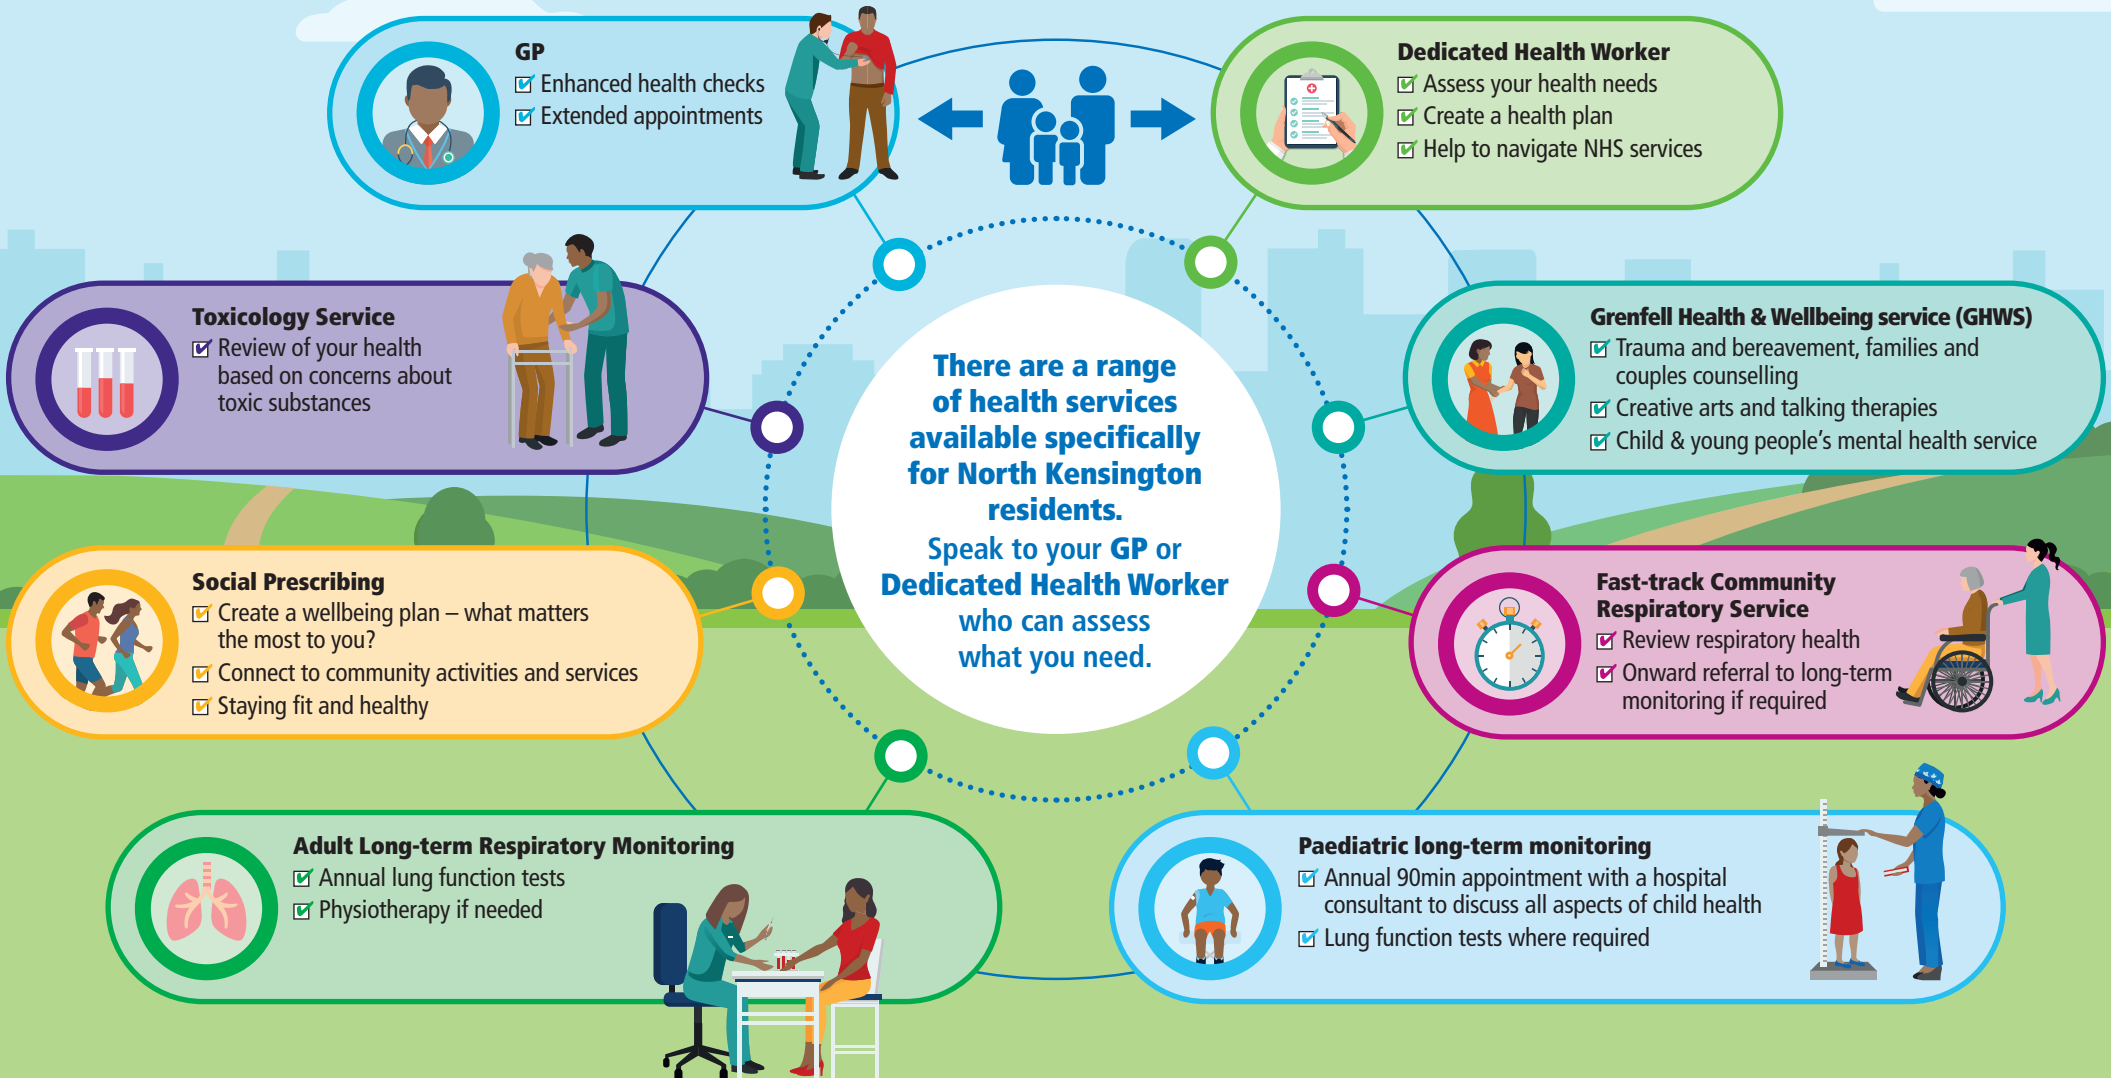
GP
☑ Enhanced health checks
☑ Extended appointments

Dedicated Health Worker
☑ Assess your health needs
☑ Create a health plan
☑ Help to navigate NHS services

Toxicology Service
☑ Review of your health based on concerns about toxic substances

Grenfell Health & Wellbeing service (GHWS)
☑ Trauma and bereavement, families and couples counselling
☑ Creative arts and talking therapies
☑ Child & young people's mental health service

There are a range of health services available specifically for North Kensington residents.

Speak to your GP or Dedicated Health Worker who can assess what you need.

Social Prescribing
☑ Create a wellbeing plan – what matters the most to you?
☑ Connect to community activities and services
☑ Staying fit and healthy

Fast-track Community Respiratory Service
☑ Review respiratory health
☑ Onward referral to long-term monitoring if required

Adult Long-term Respiratory Monitoring
☑ Annual lung function tests
☑ Physiotherapy if needed

Paediatric long-term monitoring
☑ Annual 90min appointment with a hospital consultant to discuss all aspects of child health
☑ Lung function tests where required